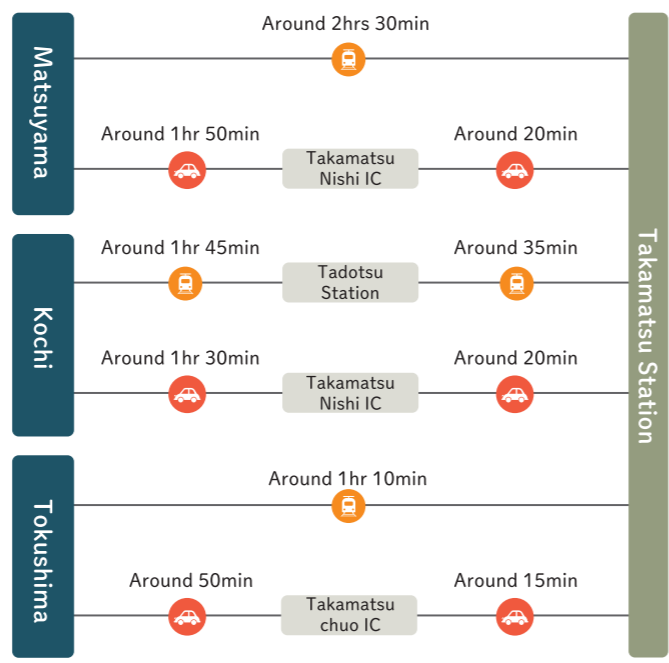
Matsuyama

Around 2hrs 30min

Around 1hr 50min

Takamatsu Nishi IC

Around 20min

Kochi

Around 1hr 45min

Tadotsu Station

Around 35min

Around 1hr 30min

Takamatsu Nishi IC

Around 20min

Tokushima

Around 1hr 10min

Around 50min

Takamatsu chuo IC

Around 15min

Takamatsu Station